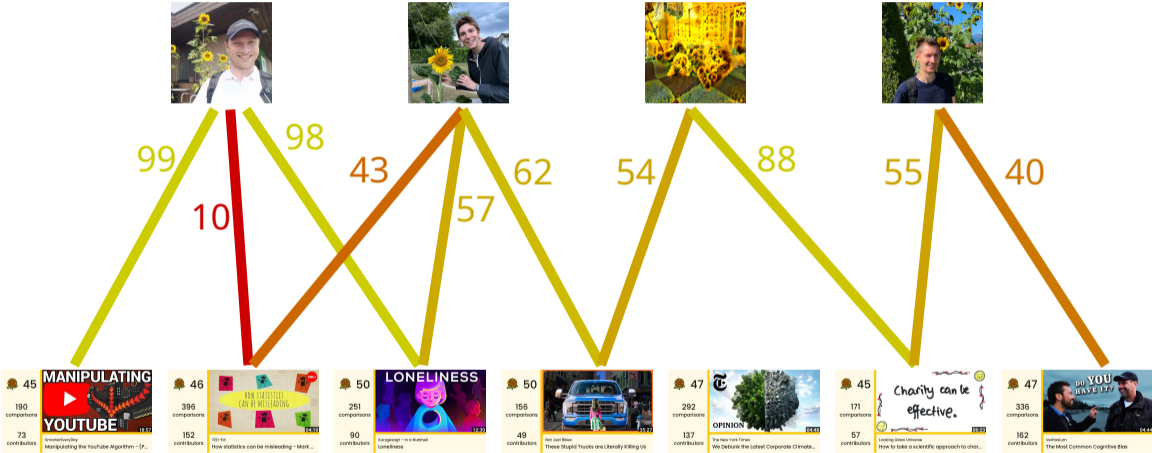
99
10
98
43
57
62
54
88
55
40

45
190 comparisons
73 contributors
MANIPULATING YOUTUBE
18:52
SmarterEveryDay
Manipulating the YouTube Algorithm - (P...

46
396 comparisons
152 contributors
HOW STATISTICS CAN BE MISLEADING
04:13
TED-Ed
How statistics can be misleading - Mark...

50
251 comparisons
90 contributors
LONELINESS
12:30
Kurzgesagt – In a Nutshell
Loneliness

50
156 comparisons
49 contributors
15:27
Not Just Bikes
These Stupid Trucks are Literally Killing Us

47
292 comparisons
137 contributors
OPINION
04:48
The New York Times
We Debunk the Latest Corporate Climate...

45
171 comparisons
57 contributors
Charity can be effective.
06:23
Looking Glass Universe
How to take a scientific approach to char...

47
336 comparisons
162 contributors
DO YOU HAVE IT?
04:44
Veritasium
The Most Common Cognitive Bias